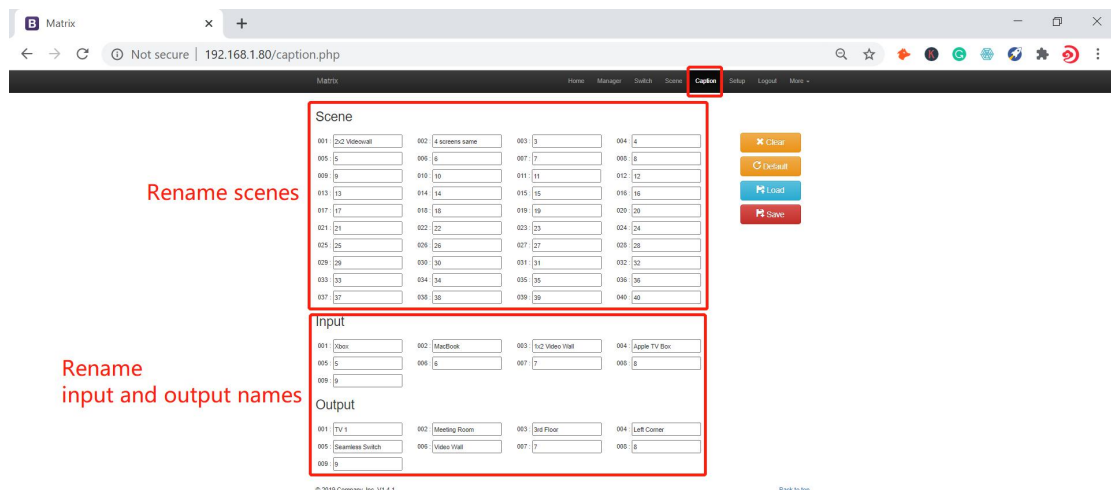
B Matrix ×  +

← → C ⓘ Not secure | 192.168.1.80/caption.php

Matrix  Home  Manager  Switch  Scene  Caption  Setup  Logout  More

Scene

| | | | |
|---|---|---|---|
| 001 : 2x2 Videowall | 002 : 4 screens same | 003 : 3 | 004 : 4 |
| 005 : 5 | 006 : 6 | 007 : 7 | 008 : 8 |
| 009 : 9 | 010 : 10 | 011 : 11 | 012 : 12 |
| 013 : 13 | 014 : 14 | 015 : 15 | 016 : 16 |
| 017 : 17 | 018 : 18 | 019 : 19 | 020 : 20 |
| 021 : 21 | 022 : 22 | 023 : 23 | 024 : 24 |
| 025 : 25 | 026 : 26 | 027 : 27 | 028 : 28 |
| 029 : 29 | 030 : 30 | 031 : 31 | 032 : 32 |
| 033 : 33 | 034 : 34 | 035 : 35 | 036 : 36 |
| 037 : 37 | 038 : 38 | 039 : 39 | 040 : 40 |

Clear
Default
Load
Save

Rename scenes

Input

| | | | |
|---|---|---|---|
| 001 : Xbox | 002 : MacBook | 003 : 1x2 Video Wall | 004 : Apple TV Box |
| 005 : 5 | 006 : 6 | 007 : 7 | 008 : 8 |
| 009 : 9 | | | |

Output

| | | | |
|---|---|---|---|
| 001 : TV 1 | 002 : Meeting Room | 003 : 3rd Floor | 004 : Left Corner |
| 005 : Seamless Switch | 006 : Video Wall | 007 : 7 | 008 : 8 |
| 009 : 9 | | | |

Rename
input and output names

© 2019 Company, Inc. V1.1.1  Back to top